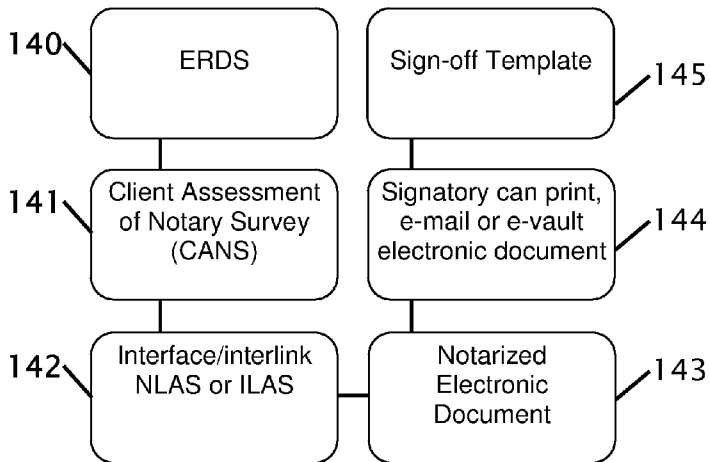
140
ERDS

Sign-off Template
145

141
Client Assessment of Notary Survey (CANS)

Signatory can print, e-mail or e-vault electronic document
144

142
Interface/interlink NLAS or ILAS

Notarized Electronic Document
143